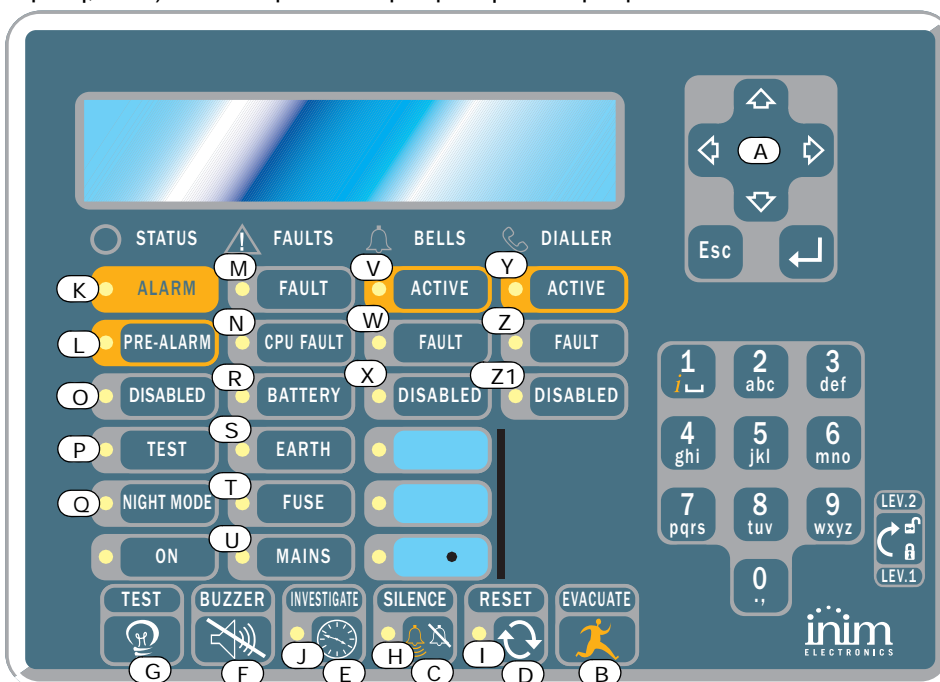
A

Esc

STATUS FAULTS BELLS DIALLER

K ALARM
M FAULT
V ACTIVE
Y ACTIVE

L PRE-ALARM
N CPU FAULT
W FAULT
Z FAULT

O DISABLED
R BATTERY
X DISABLED
Z1 DISABLED

P TEST
S EARTH

Q NIGHT MODE
T FUSE

ON
U MAINS

1
i ␣
2
abc
3
def
4
ghi
5
jkl
6
mno
7
pqrs
8
tuv
9
wxyz
0
.,

LEV.2
LEV.1

TEST
BUZZER
INVESTIGATE
SILENCE
RESET
EVACUATE

G F J E H C I D B

inim
ELECTRONICS